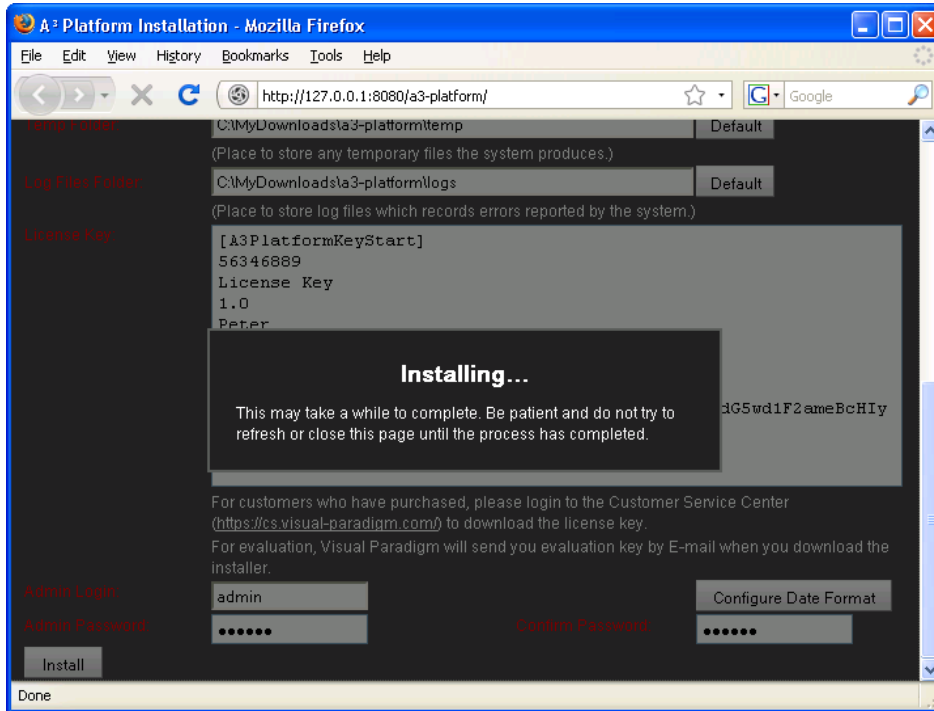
A³ Platform Installation - Mozilla Firefox

File Edit View History Bookmarks Tools Help

http://127.0.0.1:8080/a3-platform/

Google

Temp Folder C:\MyDownloads\a3-platform\temp Default

(Place to store any temporary files the system produces.)

Log Files Folder C:\MyDownloads\a3-platform\logs Default

(Place to store log files which records errors reported by the system.)

License Key
[A3PlatformKeyStart]
56346889
License Key
1.0
Peter

dG5wd1F2ameBcHIy

Installing...

This may take a while to complete. Be patient and do not try to refresh or close this page until the process has completed.

For customers who have purchased, please login to the Customer Service Center (https://cs.visual-paradigm.com/) to download the license key.

For evaluation, Visual Paradigm will send you evaluation key by E-mail when you download the installer.

Admin Login admin Configure Date Format

Admin Password •••••• Confirm Password ••••••

Install

Done